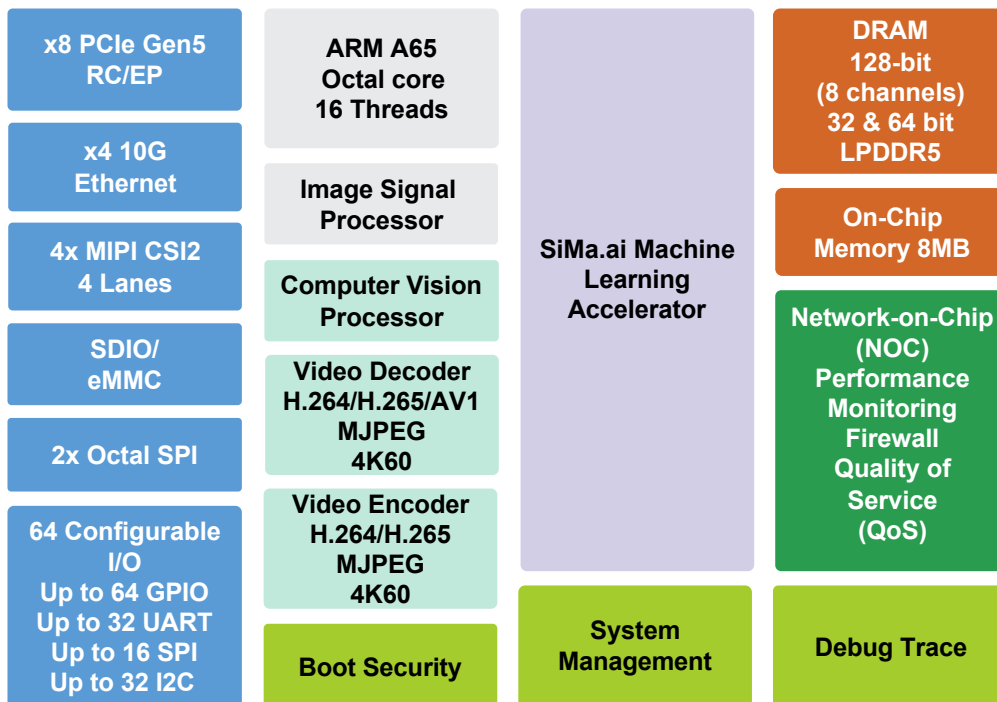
x8 PCIe Gen5 RC/EP

x4 10G Ethernet

4x MIPI CSI2 4 Lanes

SDIO/ eMMC

2x Octal SPI

64 Configurable I/O
Up to 64 GPIO
Up to 32 UART
Up to 16 SPI
Up to 32 I2C

ARM A65
Octal core
16 Threads

Image Signal Processor

Computer Vision Processor

Video Decoder
H.264/H.265/AV1
MJPEG
4K60

Video Encoder
H.264/H.265
MJPEG
4K60

Boot Security

SiMa.ai Machine Learning Accelerator

System Management

DRAM
128-bit
(8 channels)
32 & 64 bit
LPDDR5

On-Chip Memory 8MB

Network-on-Chip (NOC)
Performance Monitoring
Firewall
Quality of Service (QoS)

Debug Trace